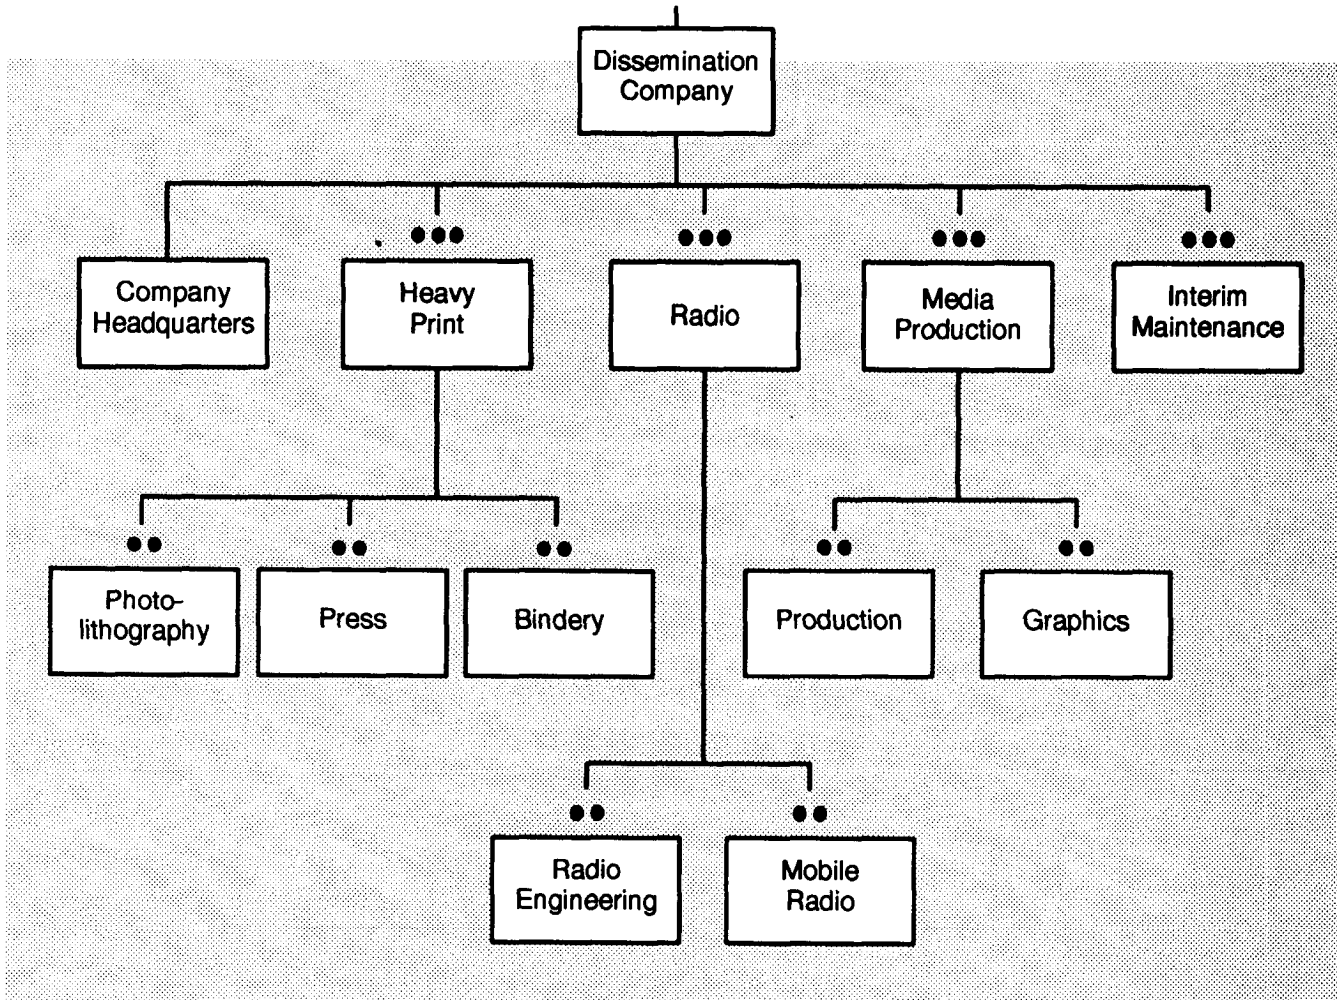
Dissemination Company

Company Headquarters

•••
Heavy Print

•••
Radio

•••
Media Production

•••
Interim Maintenance

••
Photolithography

••
Press

••
Bindery

••
Production

••
Graphics

••
Radio Engineering

••
Mobile Radio